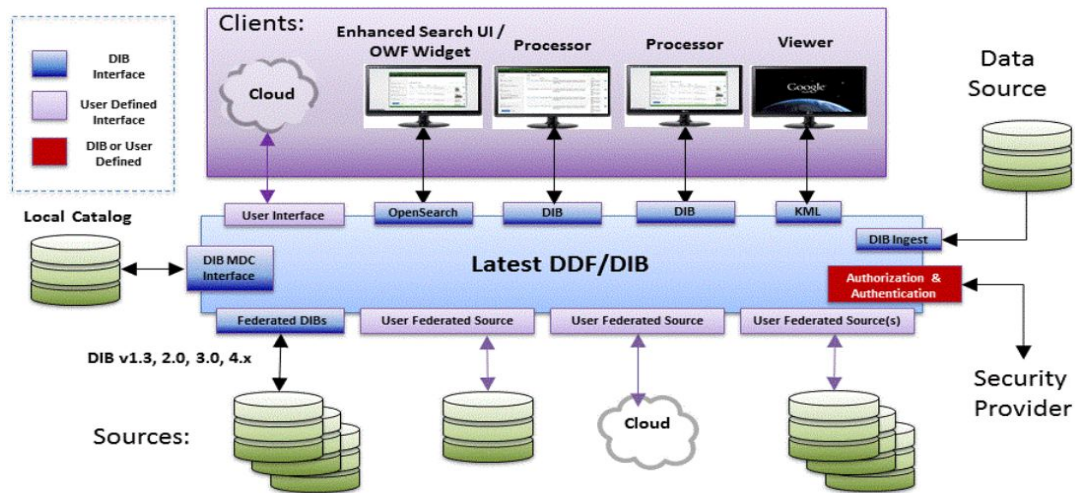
DIB Interface

User Defined Interface

DIB or User Defined

Clients:

Cloud

Enhanced Search UI / OWF Widget

Processor

Processor

Viewer

Google

Data Source

Local Catalog

User Interface

OpenSearch

DIB

DIB

KML

DIB Ingest

DIB MDC Interface

Latest DDF/DIB

Authorization & Authentication

Federated DIBs

User Federated Source

User Federated Source

User Federated Source(s)

DIB v1.3, 2.0, 3.0, 4.x

Security Provider

Sources:

Cloud